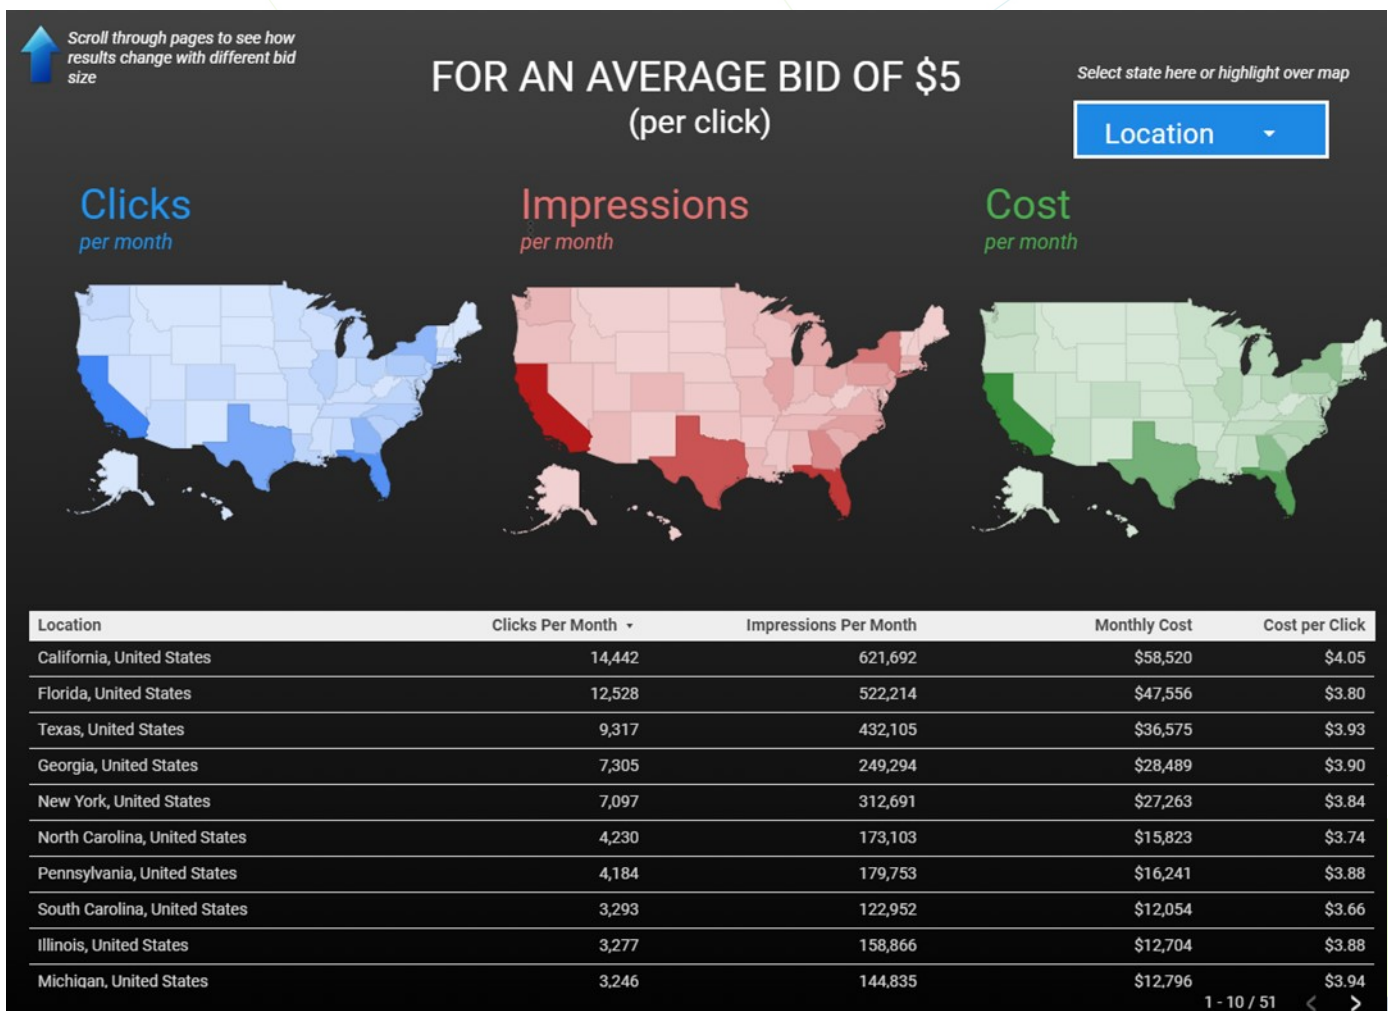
Scroll through pages to see how results change with different bid size

FOR AN AVERAGE BID OF $5
(per click)

Select state here or highlight over map

Location

Clicks
per month

Impressions
per month

Cost
per month

| Location | Clicks Per Month | Impressions Per Month | Monthly Cost | Cost per Click |
|---|---|---|---|---|
| California, United States | 14,442 | 621,692 | $58,520 | $4.05 |
| Florida, United States | 12,528 | 522,214 | $47,556 | $3.80 |
| Texas, United States | 9,317 | 432,105 | $36,575 | $3.93 |
| Georgia, United States | 7,305 | 249,294 | $28,489 | $3.90 |
| New York, United States | 7,097 | 312,691 | $27,263 | $3.84 |
| North Carolina, United States | 4,230 | 173,103 | $15,823 | $3.74 |
| Pennsylvania, United States | 4,184 | 179,753 | $16,241 | $3.88 |
| South Carolina, United States | 3,293 | 122,952 | $12,054 | $3.66 |
| Illinois, United States | 3,277 | 158,866 | $12,704 | $3.88 |
| Michigan, United States | 3,246 | 144,835 | $12,796 | $3.94 |

1 - 10 / 51